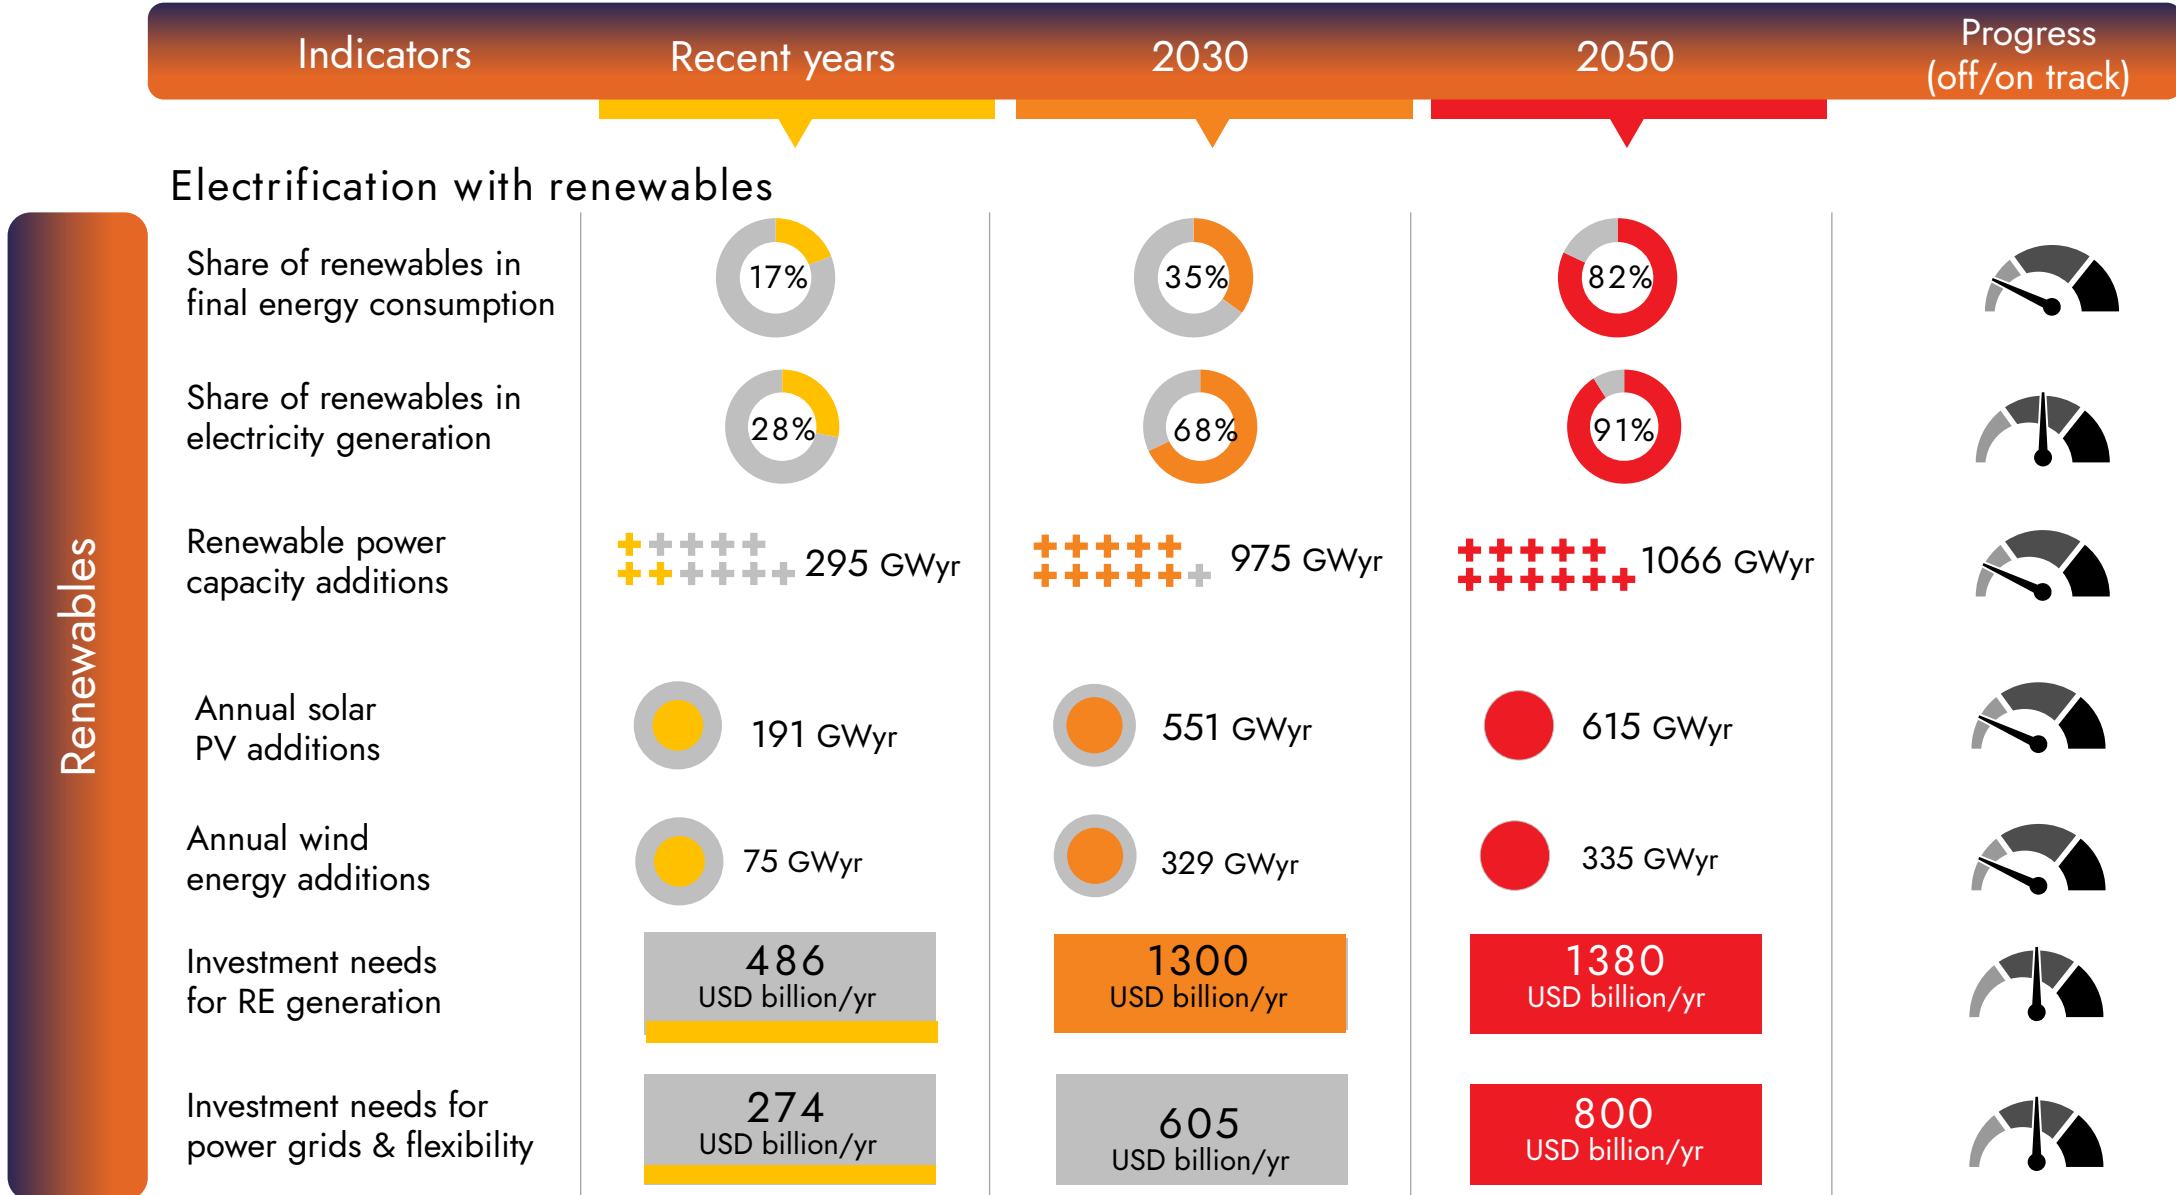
| Indicators | Recent years | 2030 | 2050 | Progress (off/on track) |
|---|---|---|---|---|

Electrification with renewables

Renewables

| | | | | |
|---|---|---|---|---|
| Share of renewables in final energy consumption | 17% | 35% | 82% | |
| Share of renewables in electricity generation | 28% | 68% | 91% | |
| Renewable power capacity additions | 295 GWyr | 975 GWyr | 1066 GWyr | |
| Annual solar PV additions | 191 GWyr | 551 GWyr | 615 GWyr | |
| Annual wind energy additions | 75 GWyr | 329 GWyr | 335 GWyr | |
| Investment needs for RE generation | 486 USD billion/yr | 1300 USD billion/yr | 1380 USD billion/yr | |
| Investment needs for power grids & flexibility | 274 USD billion/yr | 605 USD billion/yr | 800 USD billion/yr | |